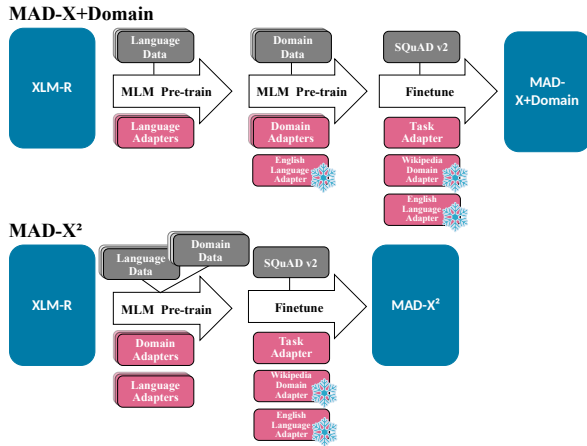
MAD-X+Domain

XLM-R

Language Data

MLM Pre-train

Language Adapters

Domain Data

MLM Pre-train

Domain Adapters

English Language Adapter

SQuAD v2

Finetune

Task Adapter

Wikipedia Domain Adapter

English Language Adapter

MAD-X+Domain

MAD-X²

XLM-R

Language Data

Domain Data

MLM Pre-train

Domain Adapters

Language Adapters

SQuAD v2

Finetune

Task Adapter

Wikipedia Domain Adapter

English Language Adapter

MAD-X²